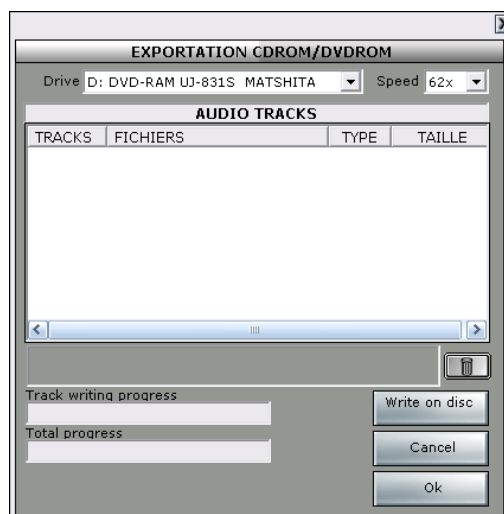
EXPORTATION CDROM/DVDROM

Drive D: DVD-RAM UJ-831S MATSHITA Speed 62x

AUDIO TRACKS

| TRACKS | FICHIERS | TYPE | TAILLE |
|---|---|---|---|

Track writing progress

Total progress

Write on disc

Cancel

Ok